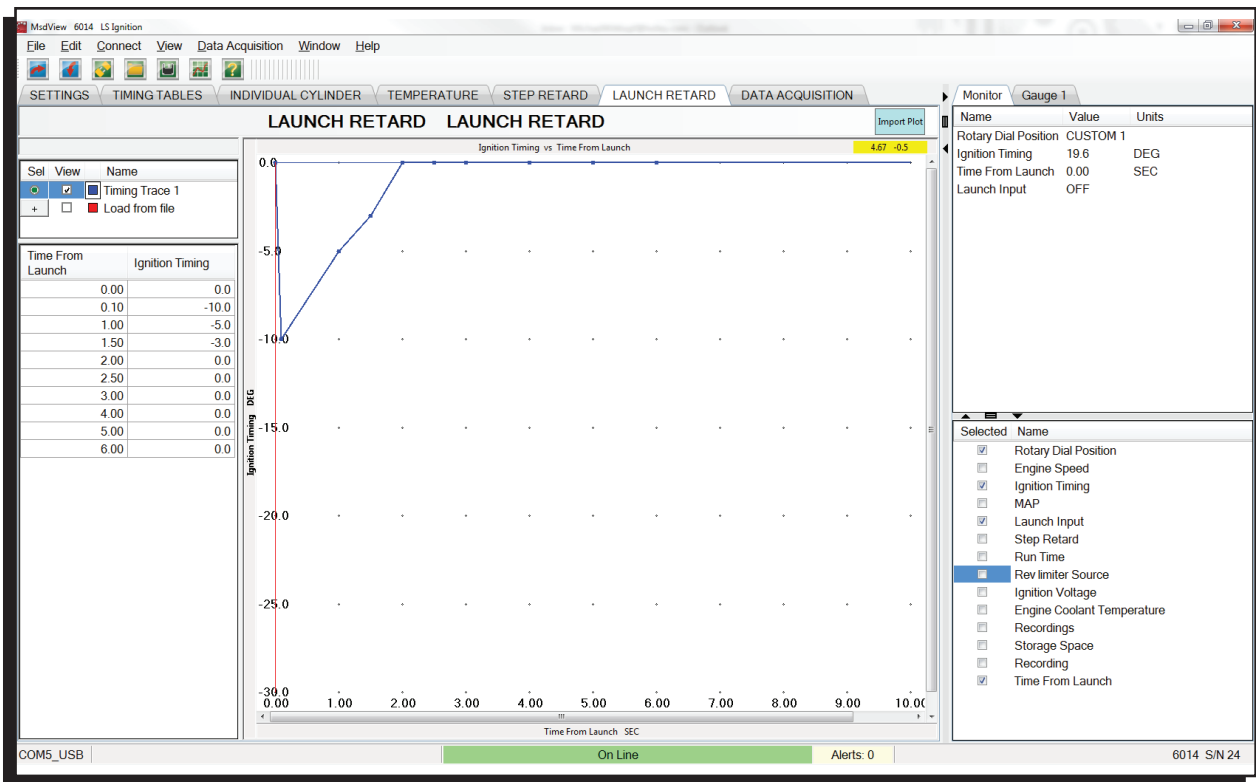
MsdView 6014 LS Ignition

File Edit Connect View Data Acquisition Window Help

SETTINGS TIMING TABLES INDIVIDUAL CYLINDER TEMPERATURE STEP RETARD LAUNCH RETARD DATA ACQUISITION

LAUNCH RETARD LAUNCH RETARD

Import Plot

| Sel | View | Name |
|---|---|---|
| | ☑ | Timing Trace 1 |
| + | ☐ | Load from file |

| Time From Launch | Ignition Timing |
|---|---|
| 0.00 | 0.0 |
| 0.10 | -10.0 |
| 1.00 | -5.0 |
| 1.50 | -3.0 |
| 2.00 | 0.0 |
| 2.50 | 0.0 |
| 3.00 | 0.0 |
| 4.00 | 0.0 |
| 5.00 | 0.0 |
| 6.00 | 0.0 |

Ignition Timing vs Time From Launch

4.67 -0.5

0.0
-5.0
-10.0
-15.0
-20.0
-25.0
-30.0

Ignition Timing DEG

0.00 1.00 2.00 3.00 4.00 5.00 6.00 7.00 8.00 9.00 10.0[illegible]

Time From Launch SEC

Monitor Gauge 1

| Name | Value | Units |
|---|---|---|
| Rotary Dial Position | CUSTOM 1 | |
| Ignition Timing | 19.6 | DEG |
| Time From Launch | 0.00 | SEC |
| Launch Input | OFF | |

| Selected | Name |
|---|---|
| ☑ | Rotary Dial Position |
| ☐ | Engine Speed |
| ☑ | Ignition Timing |
| ☐ | MAP |
| ☑ | Launch Input |
| ☐ | Step Retard |
| ☐ | Run Time |
| ☐ | Rev limiter Source |
| ☐ | Ignition Voltage |
| ☐ | Engine Coolant Temperature |
| ☐ | Recordings |
| ☐ | Storage Space |
| ☐ | Recording |
| ☑ | Time From Launch |

COM5_USB On Line Alerts: 0 6014 S/N 24